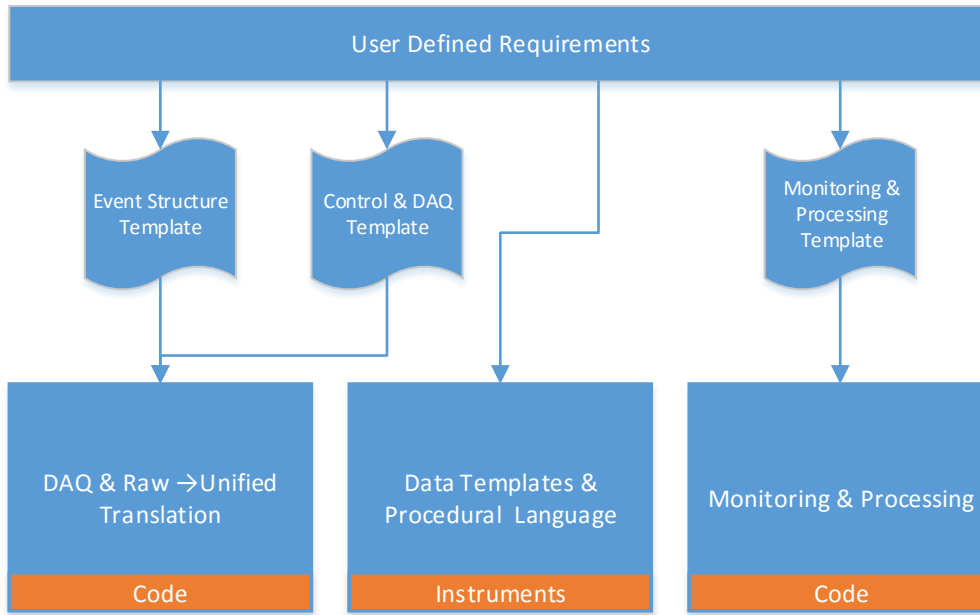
User Defined Requirements

Event Structure Template

Control & DAQ Template

Monitoring & Processing Template

DAQ & Raw →Unified Translation

Code

Data Templates & Procedural Language

Instruments

Monitoring & Processing

Code